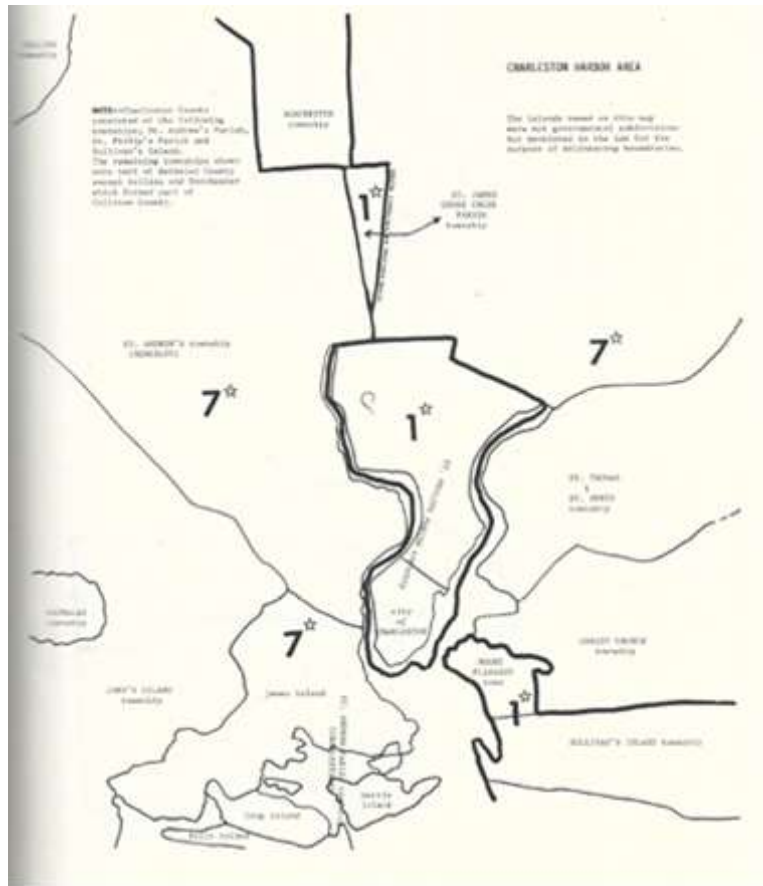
CHARLESTON HARBOR AREA

NOTE: Charleston County consisted of the following townships, St. Andrew's Parish, St. Philip's Parish and Sullivan's Island. The remaining townships shown were part of Berkeley County except Collins and Dorchester which formed part of Colleton County.

The islands named on this map were not governmental subdivisions but mentioned in the law for the purpose of delineating boundaries.

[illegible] township

DORCHESTER township

ST. JAMES GOOSE CREEK PARISH township

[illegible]

1☆

ST. ANDREW'S township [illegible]

7☆

7☆

1☆

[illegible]

ST. THOMAS & ST. DENIS township

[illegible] township

city of CHARLESTON

7☆

CHRIST CHURCH township

MOUNT PLEASANT town

1☆

JOHN'S ISLAND township

James Island

SULLIVAN'S ISLAND township

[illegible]

Long Island

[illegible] Island

Folly Island